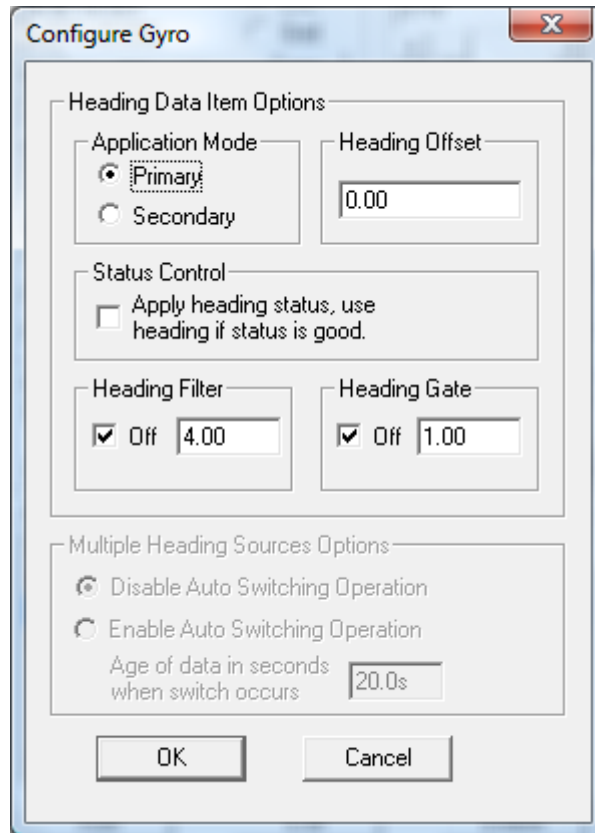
Configure Gyro

X

Heading Data Item Options

Application Mode

Primary

Secondary

Heading Offset

0.00

Status Control

Apply heading status, use heading if status is good.

Heading Filter

Off 4.00

Heading Gate

Off 1.00

Multiple Heading Sources Options

Disable Auto Switching Operation

Enable Auto Switching Operation

Age of data in seconds when switch occurs

20.0s

OK

Cancel